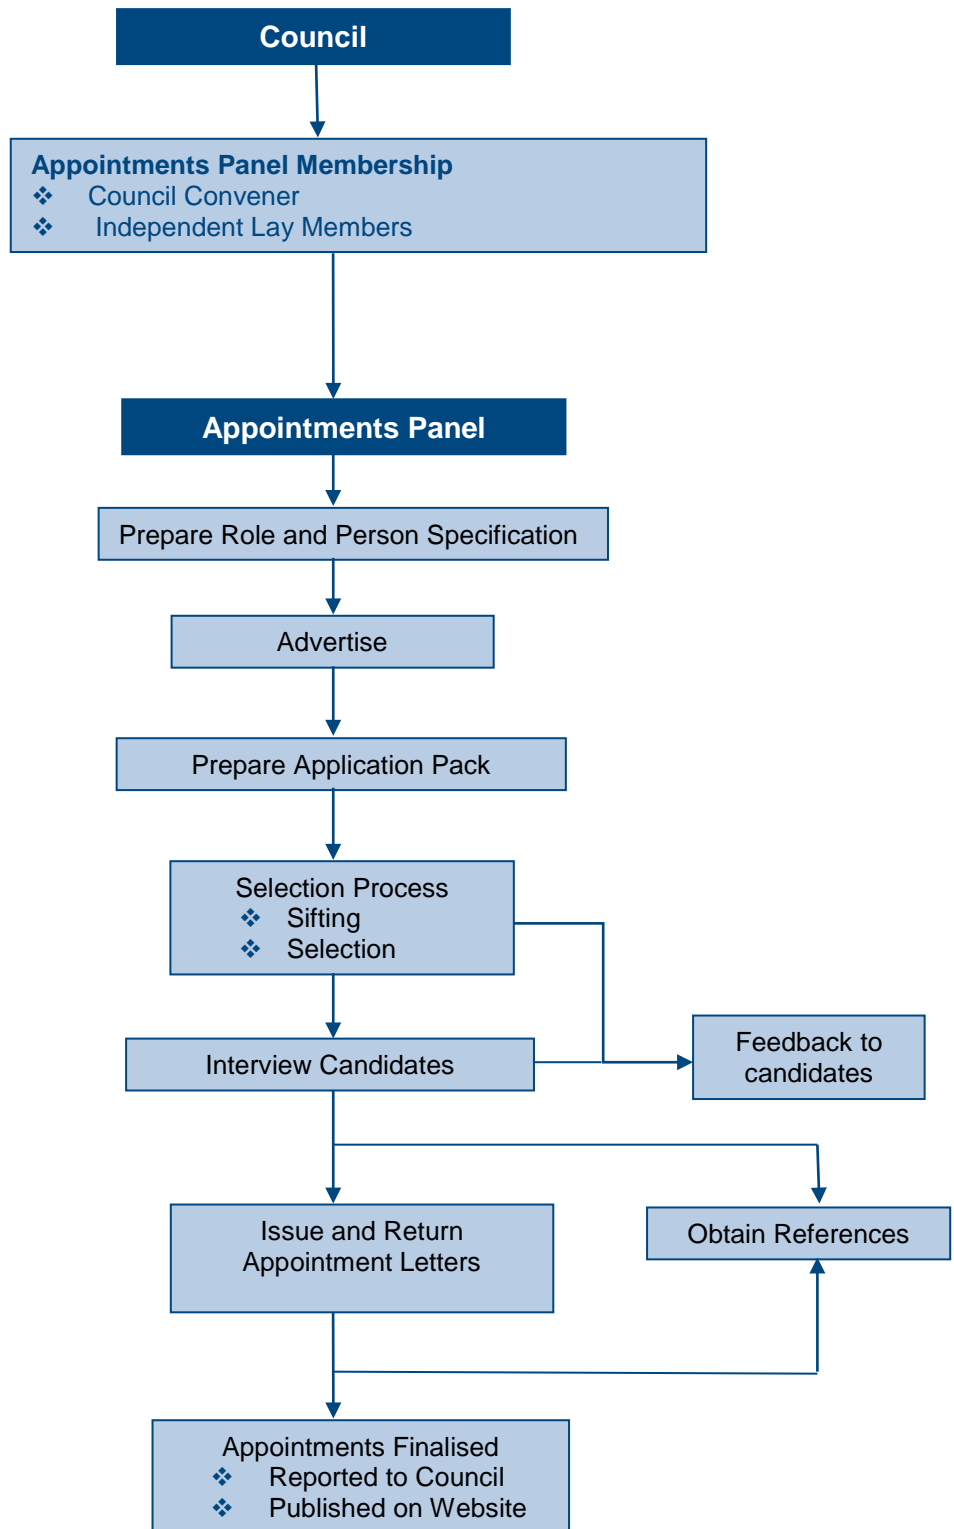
Council

Appointments Panel Membership
❖ Council Convener
❖ Independent Lay Members

Appointments Panel

Prepare Role and Person Specification

Advertise

Prepare Application Pack

Selection Process
❖ Sifting
❖ Selection

Interview Candidates

Feedback to candidates

Issue and Return Appointment Letters

Obtain References

Appointments Finalised
❖ Reported to Council
❖ Published on Website